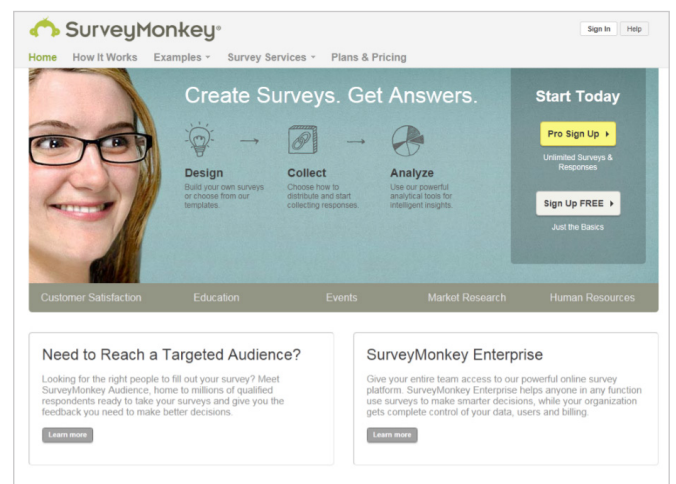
SurveyMonkey®

Sign In Help

Home How It Works Examples ▾ Survey Services ▾ Plans & Pricing

Create Surveys. Get Answers.

Design
Build your own surveys or choose from our templates.

Collect
Choose how to distribute and start collecting responses.

Analyze
Use our powerful analytical tools for intelligent insights.

Start Today

Pro Sign Up ▸

Unlimited Surveys & Responses

Sign Up FREE ▸

Just the Basics

Customer Satisfaction Education Events Market Research Human Resources

Need to Reach a Targeted Audience?

Looking for the right people to fill out your survey? Meet SurveyMonkey Audience, home to millions of qualified respondents ready to take your surveys and give you the feedback you need to make better decisions.

Learn more

SurveyMonkey Enterprise

Give your entire team access to our powerful online survey platform. SurveyMonkey Enterprise helps anyone in any function use surveys to make smarter decisions, while your organization gets complete control of your data, users and billing.

Learn more